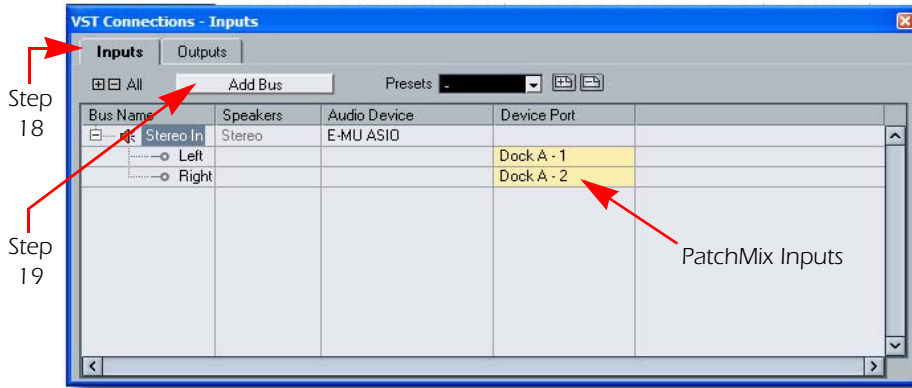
VST Connections - Inputs

Inputs | Outputs

All | Add Bus | Presets -

| Bus Name | Speakers | Audio Device | Device Port |
|---|---|---|---|
| Stereo In | Stereo | E-MU ASIO | |
| Left | | | Dock A - 1 |
| Right | | | Dock A - 2 |

Step 18

Step 19

PatchMix Inputs